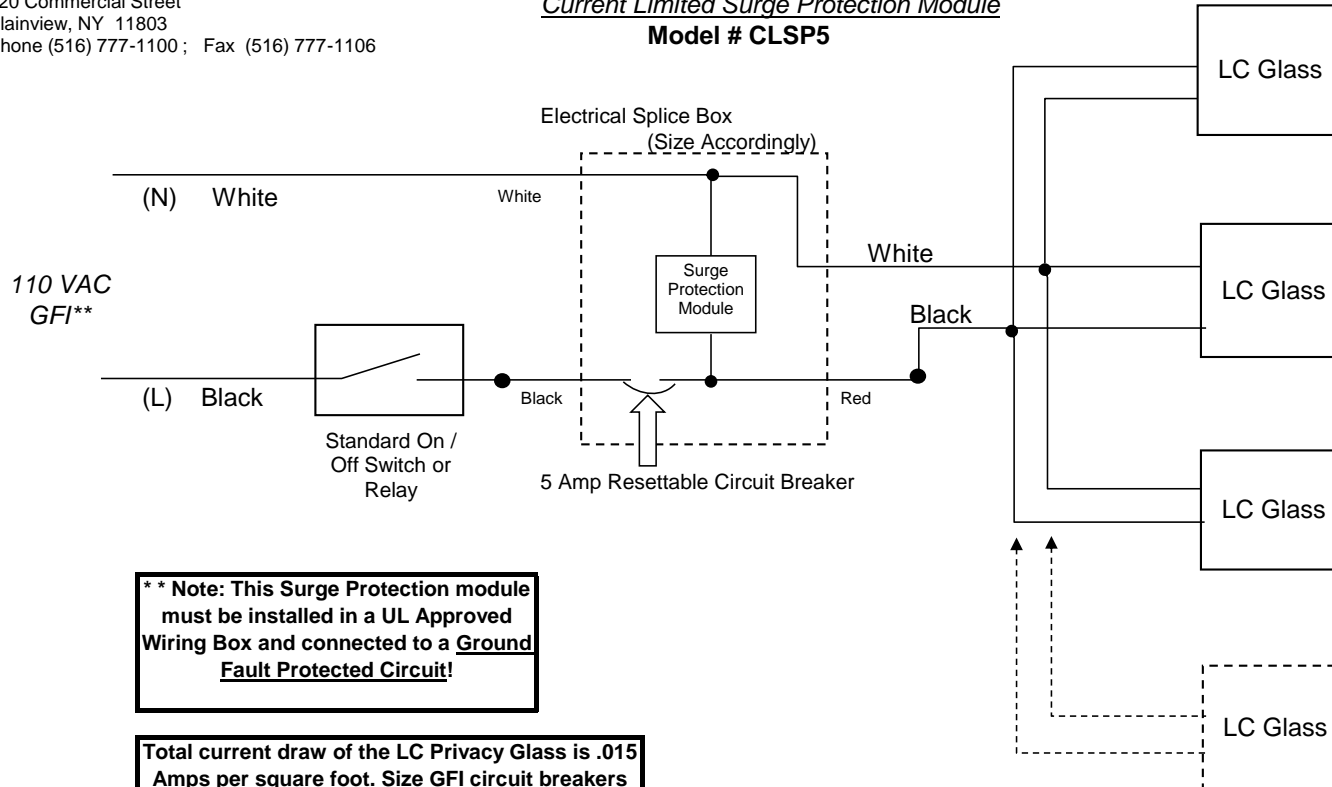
20 Commercial Street
lainview, NY 11803
hone (516) 777-1100 ; Fax (516) 777-1106

Current Limited Surge Protection Module
Model # CLSP5

Electrical Splice Box
(Size Accordingly)

(N) White

White

110 VAC
GFI**

Surge Protection Module

White

Black

(L) Black

Black

Red

Standard On / Off Switch or Relay

5 Amp Resettable Circuit Breaker

LC Glass

LC Glass

LC Glass

LC Glass

* * Note: This Surge Protection module must be installed in a UL Approved Wiring Box and connected to a Ground Fault Protected Circuit!

Total current draw of the LC Privacy Glass is .015 Amps per square foot. Size GFI circuit breakers